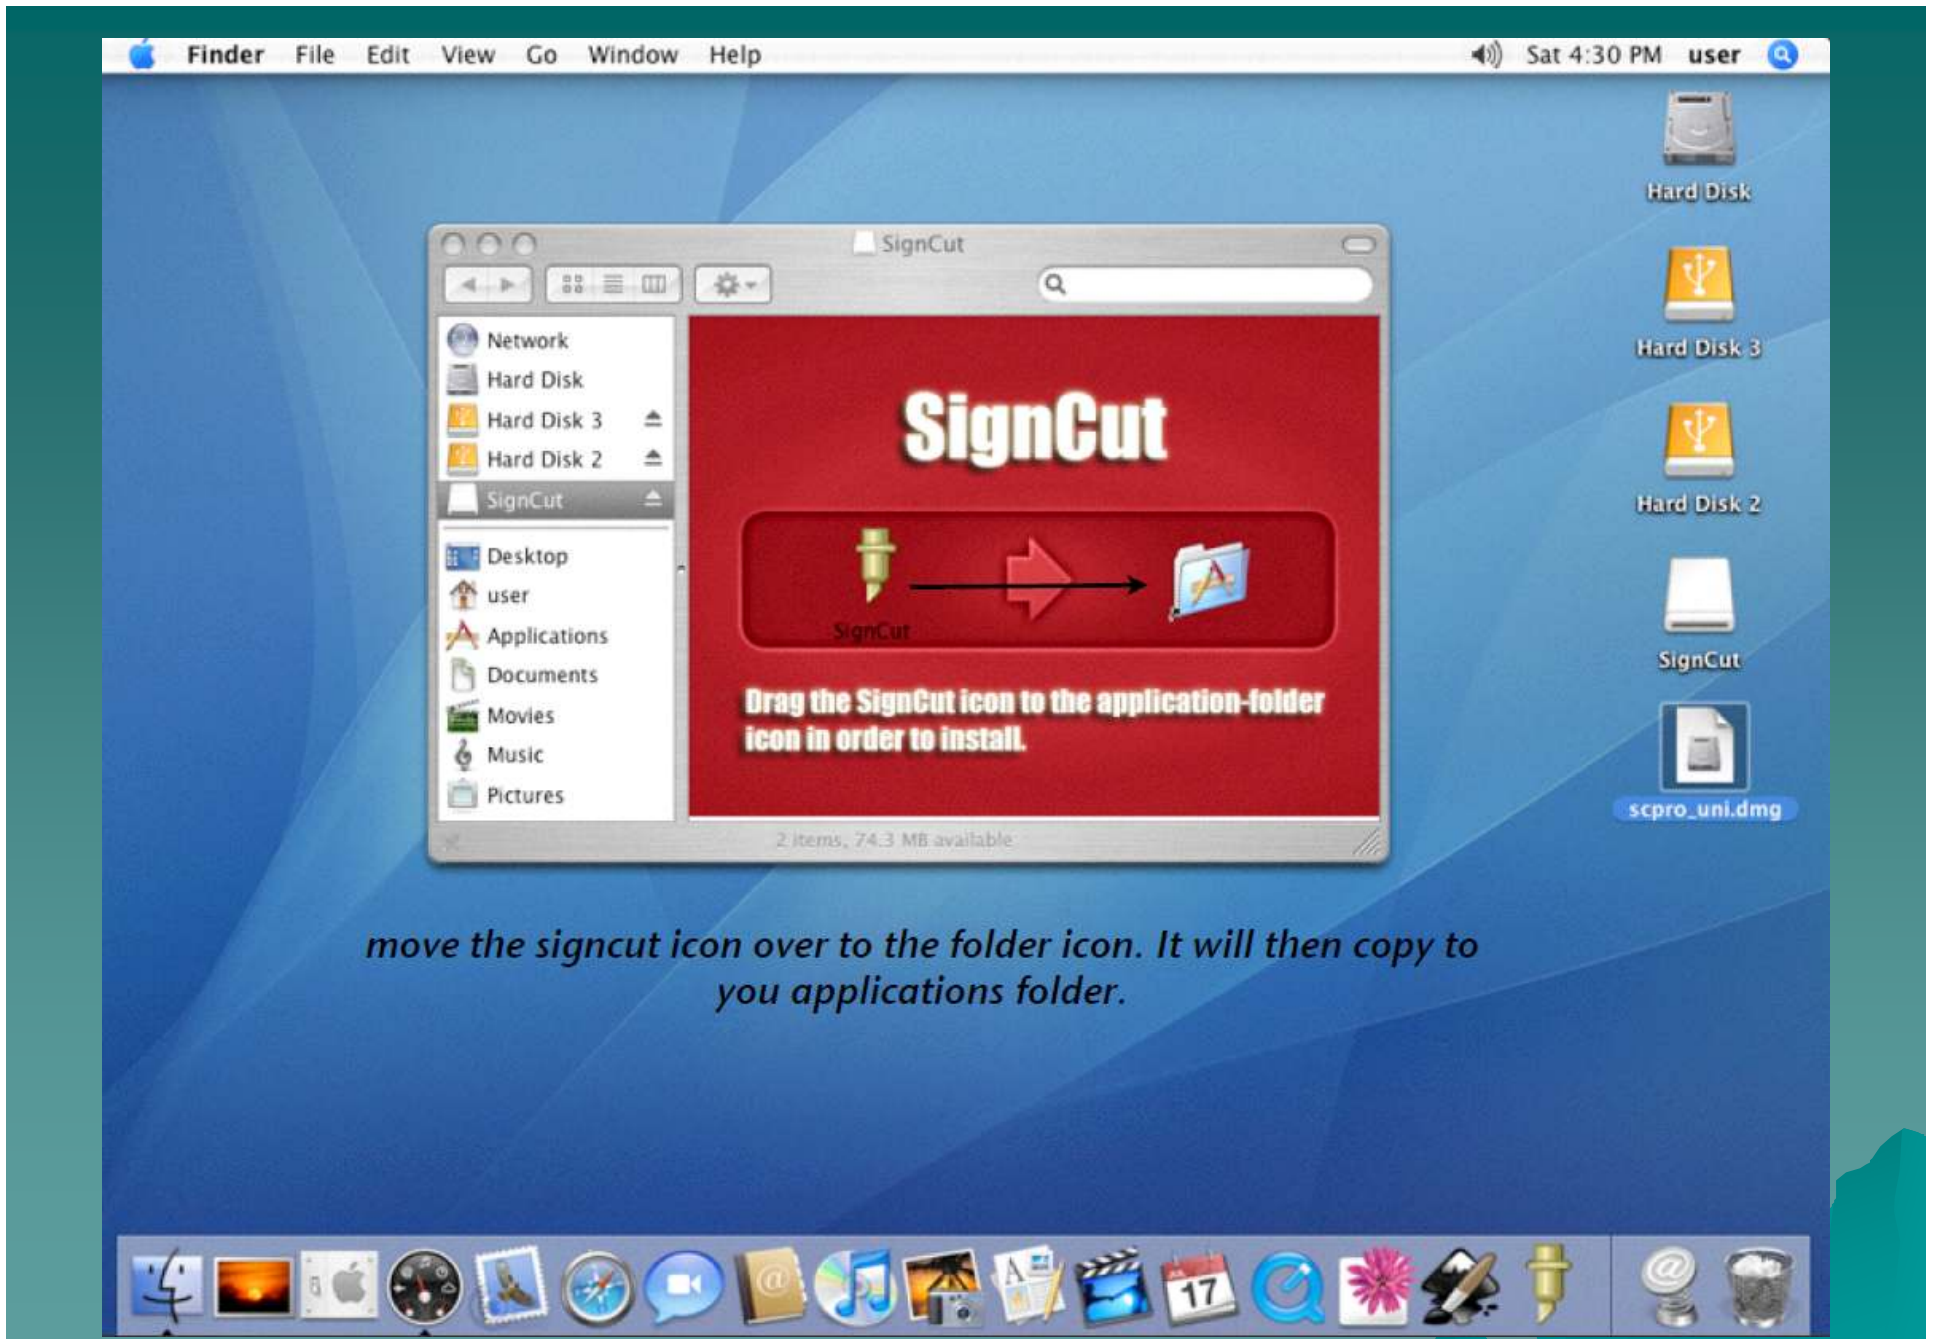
Finder File Edit View Go Window Help

Sat 4:30 PM user

Hard Disk

Hard Disk 3

Hard Disk 2

SignCut

scpro_uni.dmg

SignCut

Network
Hard Disk
Hard Disk 3
Hard Disk 2
SignCut
Desktop
user
Applications
Documents
Movies
Music
Pictures

SignCut

SignCut

Drag the SignCut icon to the application-folder icon in order to install.

2 items, 74.3 MB available

move the signcut icon over to the folder icon. It will then copy to you applications folder.

17